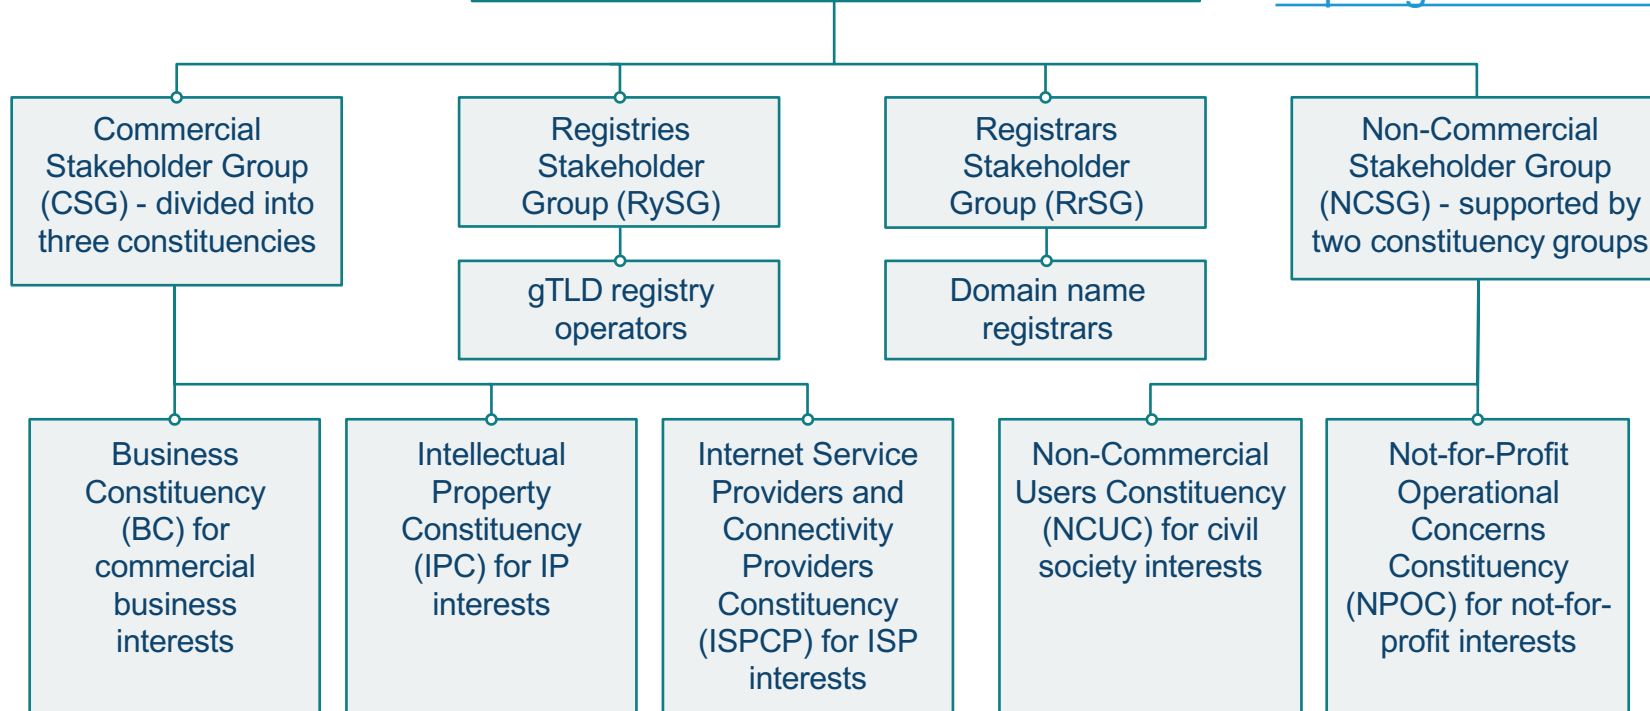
Commercial Stakeholder Group (CSG) - divided into three constituencies

Registries Stakeholder Group (RySG)

gTLD registry operators

Registrars Stakeholder Group (RrSG)

Domain name registrars

Non-Commercial Stakeholder Group (NCSG) - supported by two constituency groups

Business Constituency (BC) for commercial business interests

Intellectual Property Constituency (IPC) for IP interests

Internet Service Providers and Connectivity Providers Constituency (ISPCP) for ISP interests

Non-Commercial Users Constituency (NCUC) for civil society interests

Not-for-Profit Operational Concerns Constituency (NPOC) for not-for-profit interests